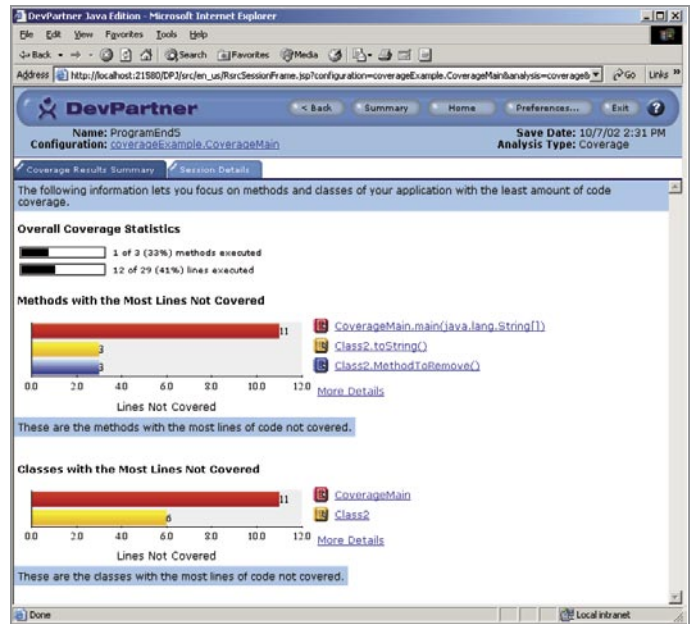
DevPartner Java Edition - Microsoft Internet Explorer

File Edit View Favorites Tools Help

Back Search Favorites Media

Address http://localhost:21580/DPJ/src/en_us/RsrcSessionFrame.jsp?configuration=coverageExample.CoverageMain&analysis=coverageE Go Links

DevPartner

< Back Summary Home Preferences... Exit ?

Name: ProgramEnd5
Configuration: coverageExample.CoverageMain

Save Date: 10/7/02 2:31 PM
Analysis Type: Coverage

Coverage Results Summary Session Details

The following information lets you focus on methods and classes of your application with the least amount of code coverage.

Overall Coverage Statistics

1 of 3 (33%) methods executed

12 of 29 (41%) lines executed

Methods with the Most Lines Not Covered

11

3

3

0.0 2.0 4.0 6.0 8.0 10.0 12.0

Lines Not Covered

CoverageMain.main(java.lang.String[])

Class2.toString()

Class2.MethodToRemove()

More Details

These are the methods with the most lines of code not covered.

Classes with the Most Lines Not Covered

11

6

0.0 2.0 4.0 6.0 8.0 10.0 12.0

Lines Not Covered

CoverageMain

Class2

More Details

These are the classes with the most lines of code not covered.

Done

Local intranet